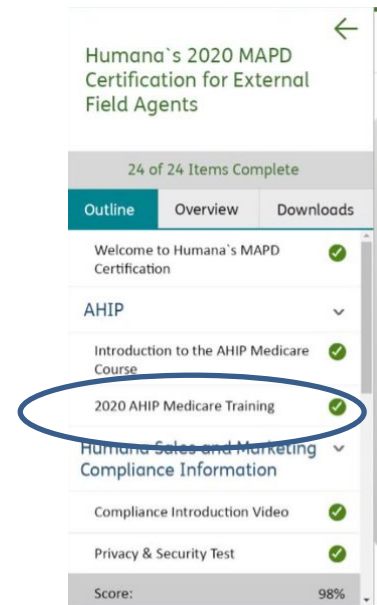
Humana`s 2020 MAPD Certification for External Field Agents

24 of 24 Items Complete

Outline

Overview

Downloads

Welcome to Humana`s MAPD Certification

AHIP

Introduction to the AHIP Medicare Course

2020 AHIP Medicare Training

Humana Sales and Marketing Compliance Information

Compliance Introduction Video

Privacy & Security Test

Score: 98%